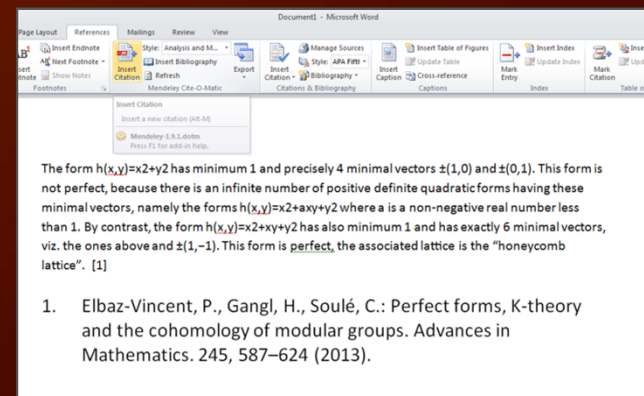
Document1 - Microsoft Word

Page Layout References Mailings Review View

Insert Endnote
AB Next Footnote
Show Notes
Footnotes

Insert Citation
Style: Analysis and M...
Insert Bibliography
Refresh
Mendeley Cite-O-Matic

Export

Insert Citation
Manage Sources
Style: APA Fifth
Bibliography
Citations & Bibliography

Insert Caption
Insert Table of Figures
Update Table
Cross-reference
Captions

Mark Entry
Insert Index
Update Index
Index

Mark Citation
Table of

Insert Citation
Insert a new citation (Alt-M)
Mendeley-1.9.1.dotm
Press F1 for add-in help.

The form h(x,y)=x2+y2 has minimum 1 and precisely 4 minimal vectors ±(1,0) and ±(0,1). This form is not perfect, because there is an infinite number of positive definite quadratic forms having these minimal vectors, namely the forms h(x,y)=x2+axy+y2 where a is a non-negative real number less than 1. By contrast, the form h(x,y)=x2+xy+y2 has also minimum 1 and has exactly 6 minimal vectors, viz. the ones above and ±(1,−1). This form is perfect, the associated lattice is the "honeycomb lattice". [1]

1. Elbaz-Vincent, P., Gangl, H., Soulé, C.: Perfect forms, K-theory and the cohomology of modular groups. Advances in Mathematics. 245, 587–624 (2013).